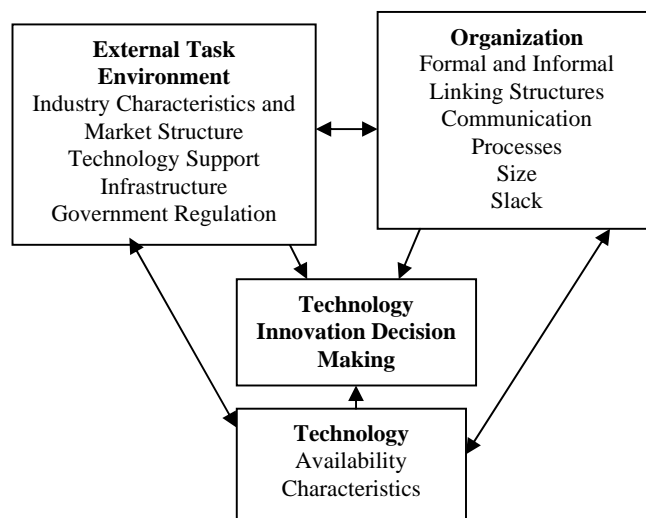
External Task Environment
Industry Characteristics and Market Structure
Technology Support Infrastructure
Government Regulation

Organization
Formal and Informal Linking Structures
Communication Processes
Size
Slack

Technology Innovation Decision Making

Technology
Availability
Characteristics